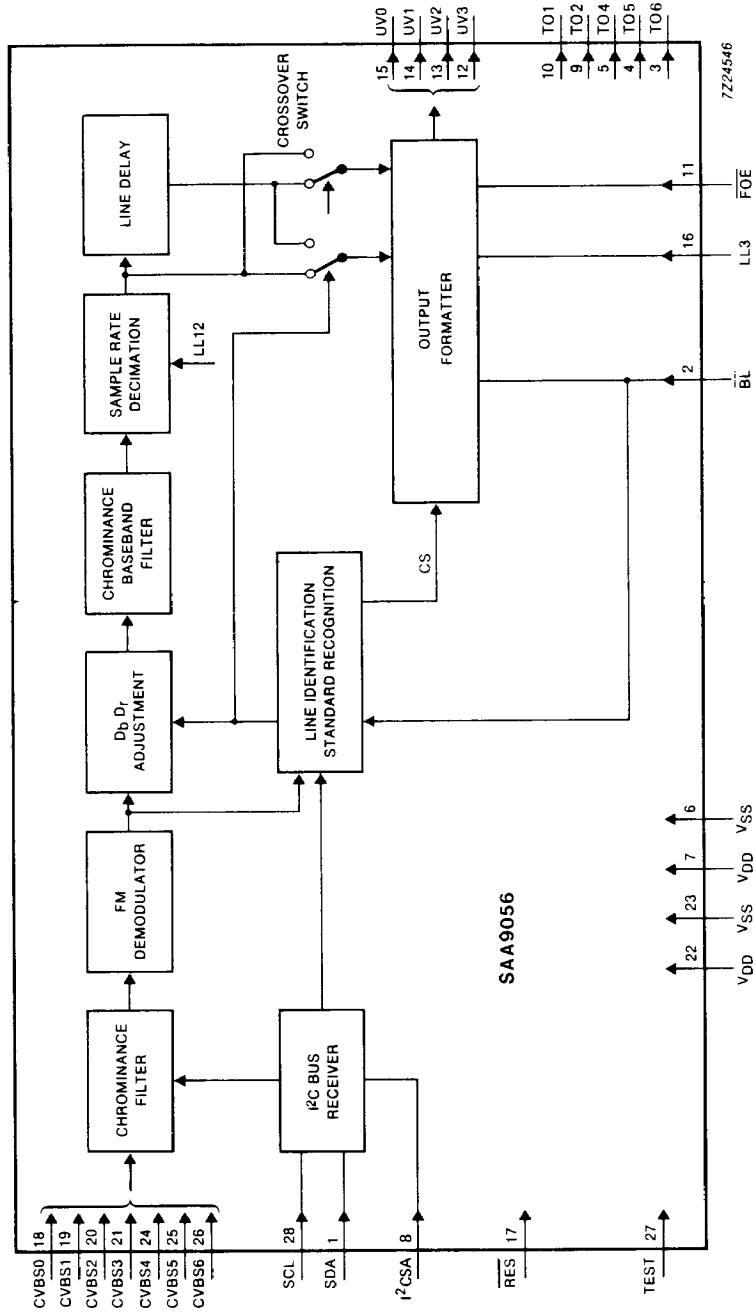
CVBS0 18
CVBS1 19
CVBS2 20
CVBS3 21
CVBS4 24
CVBS5 25
CVBS6 26

SCL 28
SDA 1
$I^2$CSA 8

$\overline{RES}$ 17

TEST 27

CHROMINANCE FILTER

FM DEMODULATOR

$D_b$ $D_r$ ADJUSTMENT

CHROMINANCE BASEBAND FILTER

SAMPLE RATE DECIMATION

LL12

LINE DELAY

CROSSOVER SWITCH

$I^2$C BUS RECEIVER

LINE IDENTIFICATION STANDARD RECOGNITION

CS

OUTPUT FORMATTER

SAA9056

22 $V_{DD}$
23 $V_{SS}$
7 $V_{DD}$
6 $V_{SS}$

15 UV0
14 UV1
13 UV2
12 UV3

10 TO1
9 TO2
5 TO4
4 TO5
3 TO6

11 $\overline{FOE}$
16 LL3
2 $\overline{BL}$

7Z24546